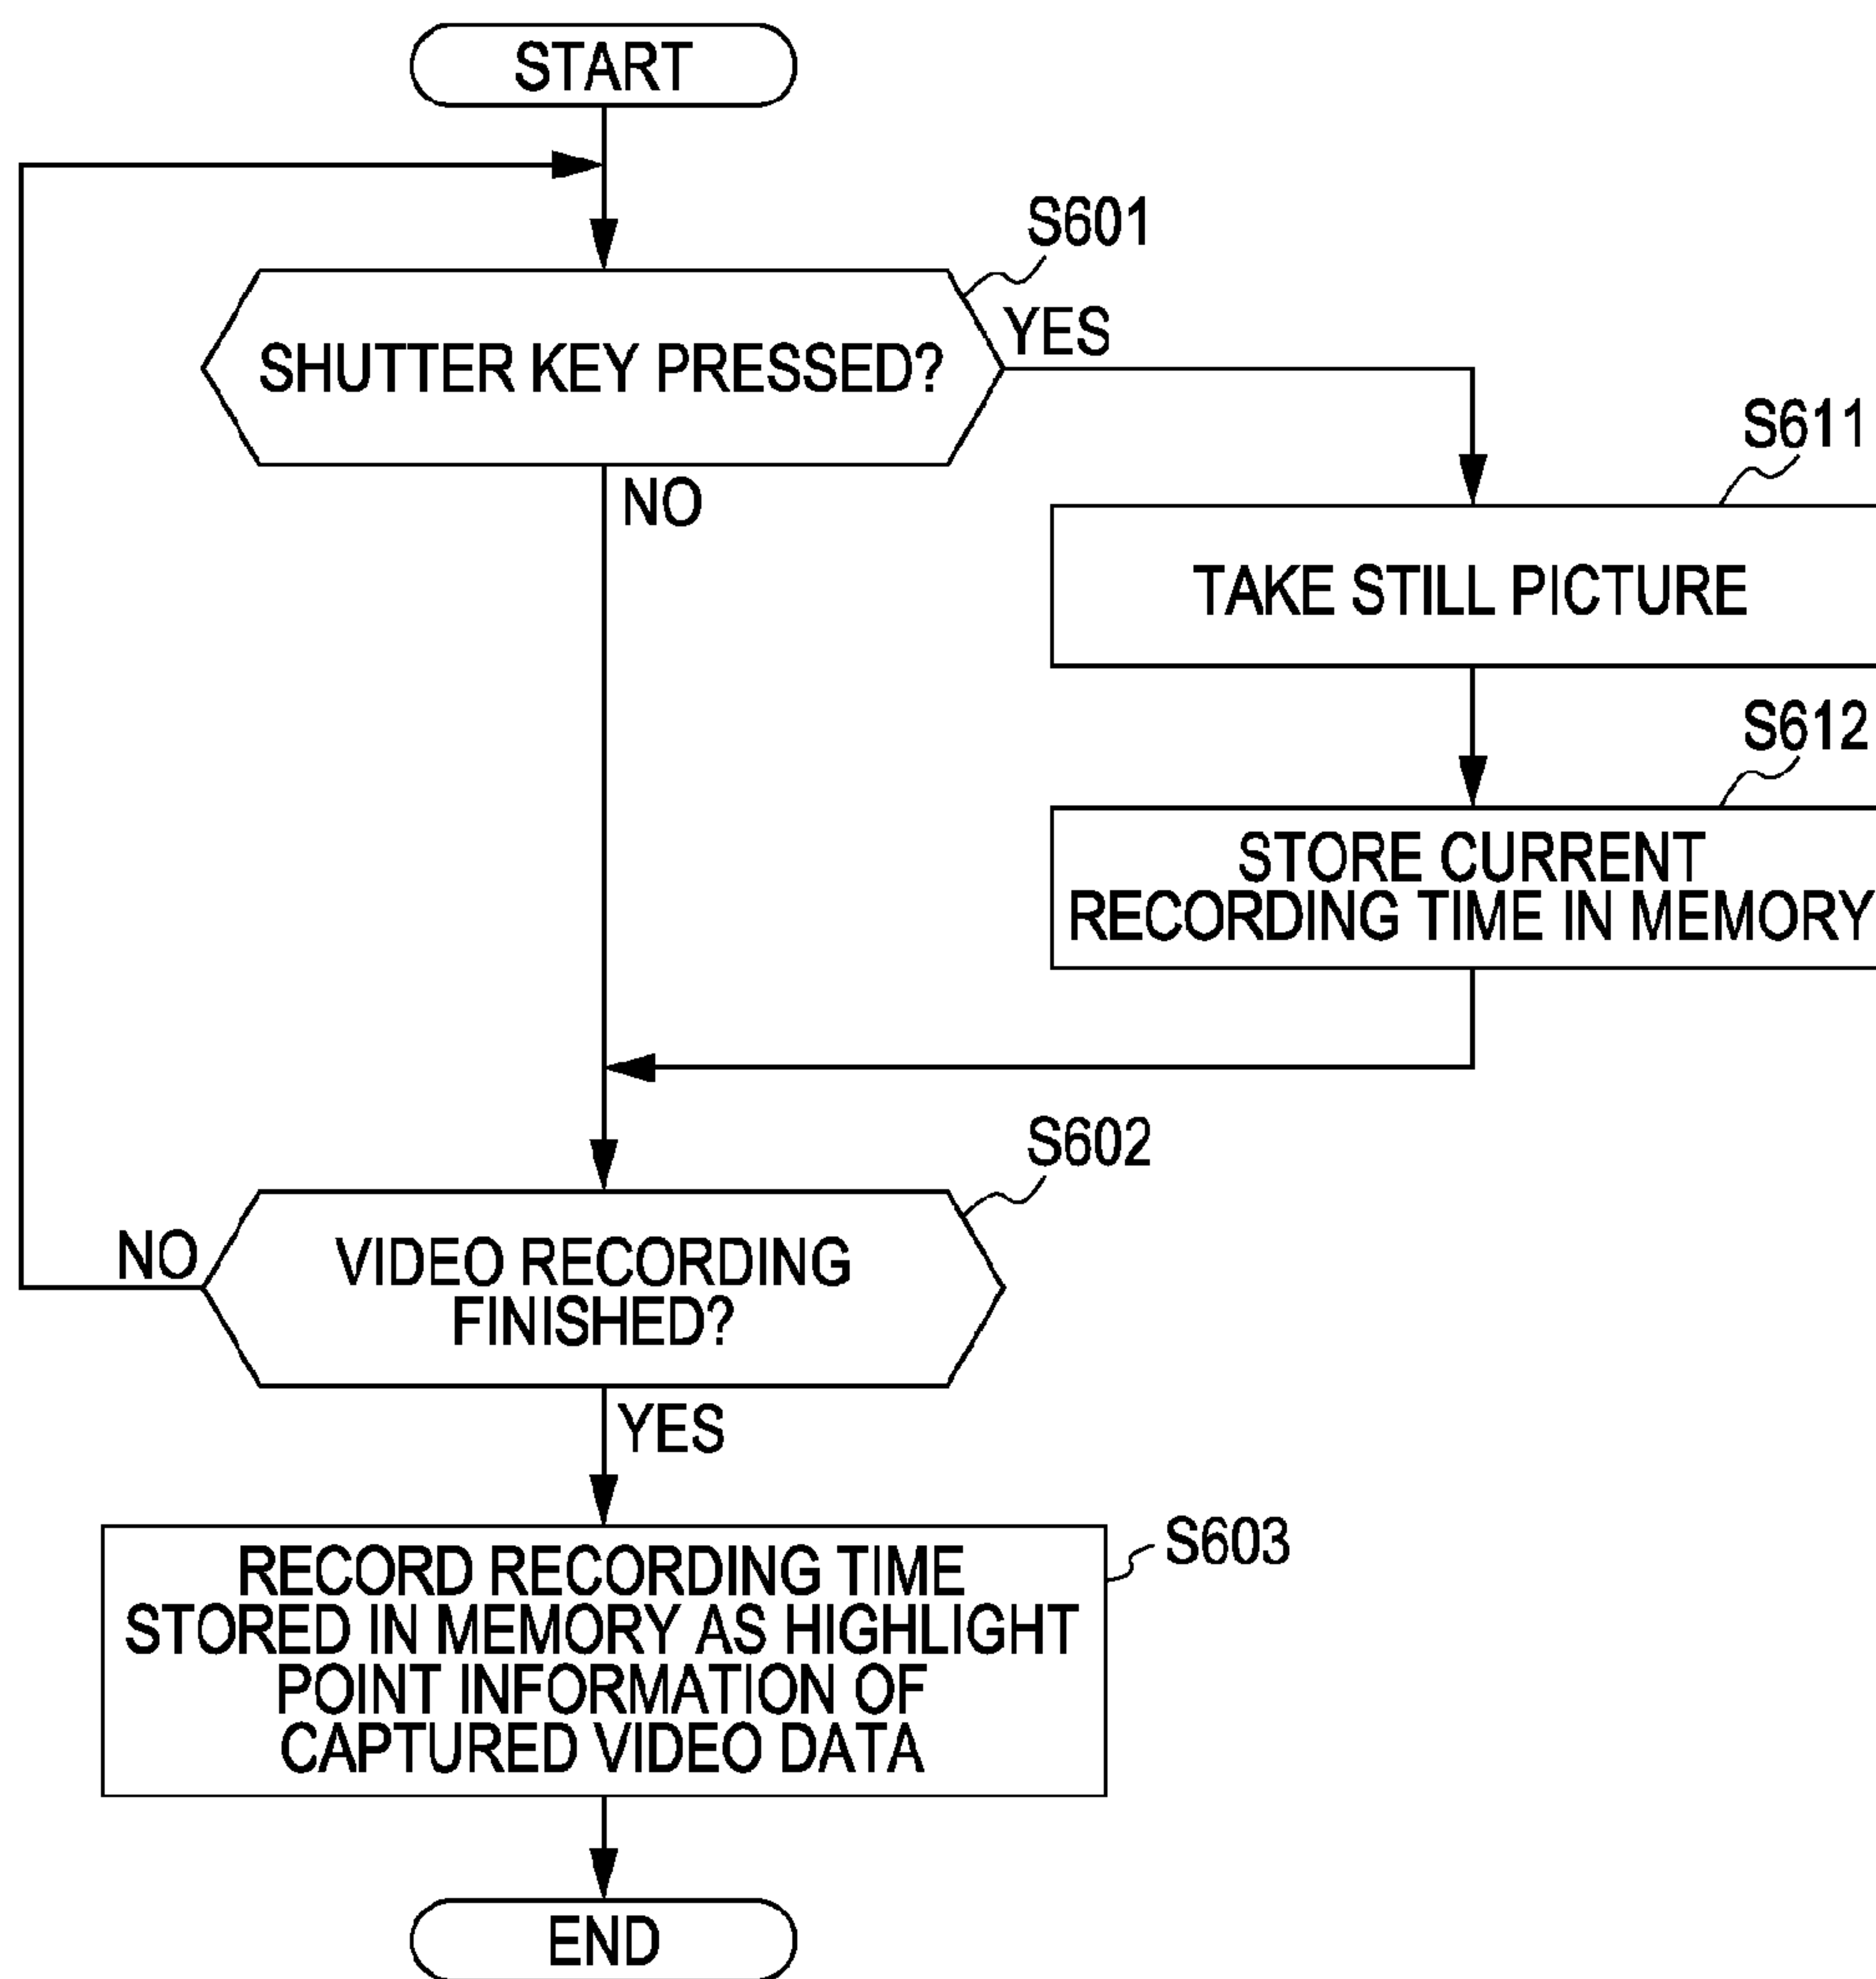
START

S601

SHUTTER KEY PRESSED?

YES

NO

S611

TAKE STILL PICTURE

S612

STORE CURRENT RECORDING TIME IN MEMORY

S602

NO

VIDEO RECORDING FINISHED?

YES

S603

RECORD RECORDING TIME STORED IN MEMORY AS HIGHLIGHT POINT INFORMATION OF CAPTURED VIDEO DATA

END